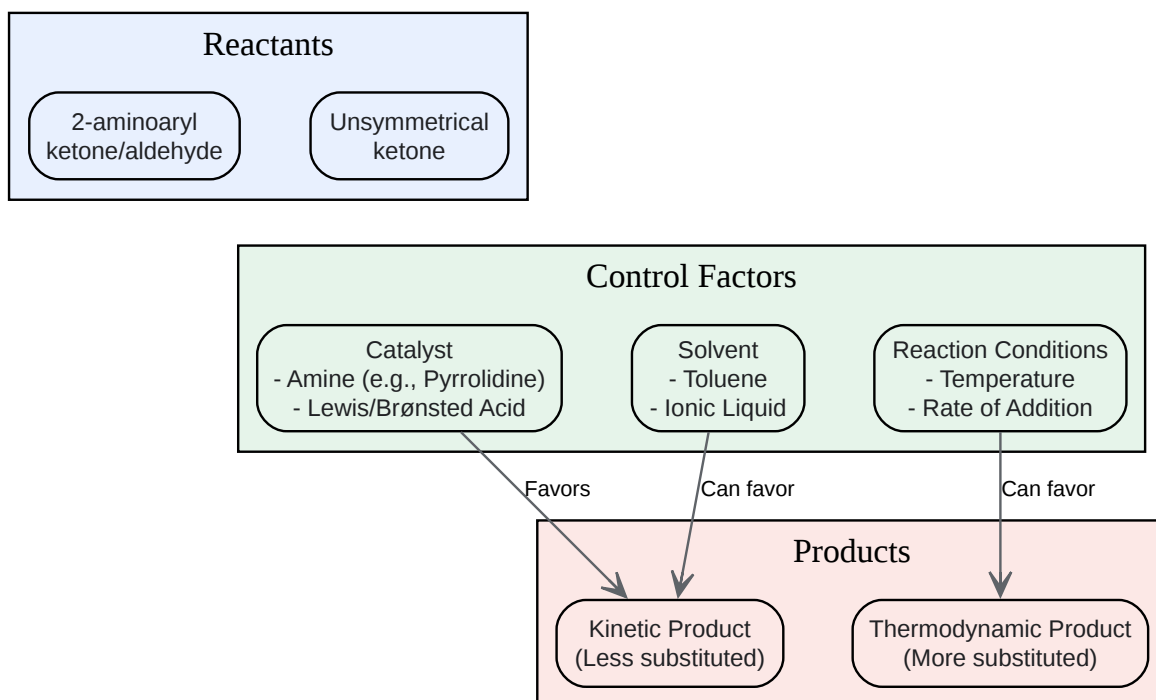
Reactants

2-aminoaryl ketone/aldehyde

Unsymmetrical ketone

Control Factors

Catalyst
- Amine (e.g., Pyrrolidine)
- Lewis/Brønsted Acid

Solvent
- Toluene
- Ionic Liquid

Reaction Conditions
- Temperature
- Rate of Addition

Favors

Can favor

Can favor

Products

Kinetic Product
(Less substituted)

Thermodynamic Product
(More substituted)